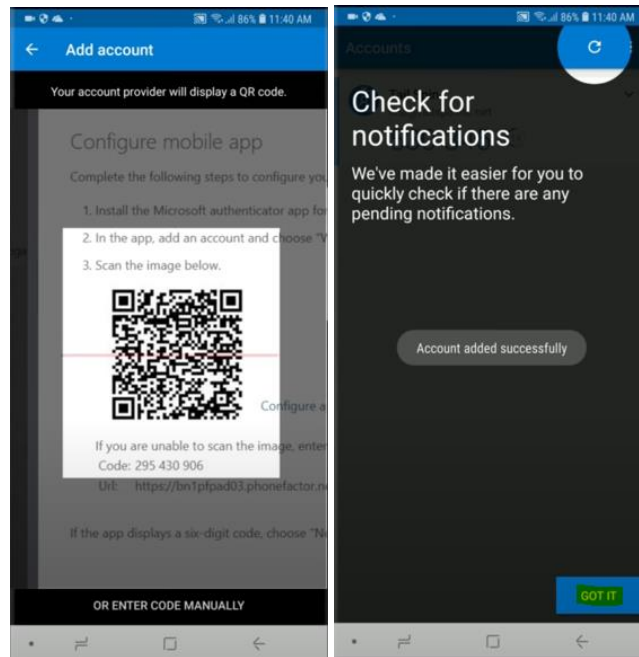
86% 11:40 AM

Add account

Your account provider will display a QR code.

Configure mobile app

Complete the following steps to configure you

1. Install the Microsoft authenticator app fo

2. In the app, add an account and choose "

3. Scan the image below.

Configure a

If you are unable to scan the image, enter

Code: 295 430 906

Url: https://bn1pfpad03.phonefactor.n

If the app displays a six-digit code, choose "N

OR ENTER CODE MANUALLY

86% 11:40 AM

Accounts

Check for notifications

We've made it easier for you to quickly check if there are any pending notifications.

Account added successfully

GOT IT